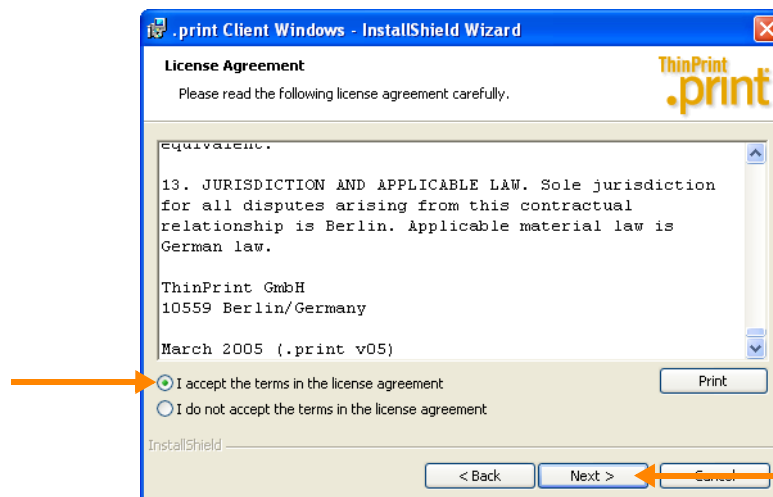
.print Client Windows - InstallShield Wizard

License Agreement

Please read the following license agreement carefully.

ThinPrint .print

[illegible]

13. JURISDICTION AND APPLICABLE LAW. Sole jurisdiction for all disputes arising from this contractual relationship is Berlin. Applicable material law is German law.

ThinPrint GmbH
10559 Berlin/Germany

March 2005 (.print v05)

I accept the terms in the license agreement

I do not accept the terms in the license agreement

Print

InstallShield

< Back

Next >

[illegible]